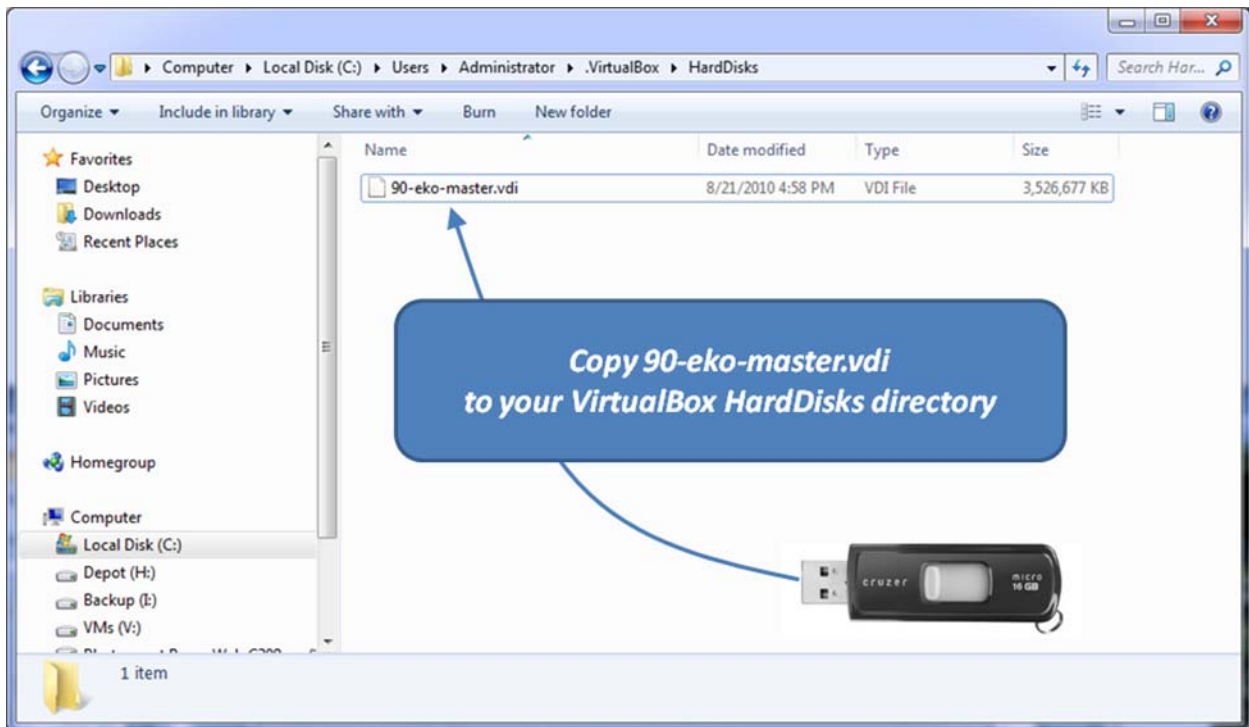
Computer ▸ Local Disk (C:) ▸ Users ▸ Administrator ▸ .VirtualBox ▸ HardDisks

Search Har...

Organize ▾ Include in library ▾ Share with ▾ Burn New folder

Favorites
Desktop
Downloads
Recent Places

Libraries
Documents
Music
Pictures
Videos

Homegroup

Computer
Local Disk (C:)
Depot (H:)
Backup (I:)
VMs (V:)
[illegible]

| Name | Date modified | Type | Size |
|---|---|---|---|
| 90-eko-master.vdi | 8/21/2010 4:58 PM | VDI File | 3,526,677 KB |

Copy 90-eko-master.vdi
to your VirtualBox HardDisks directory

cruzer
micro
16 GB

1 item